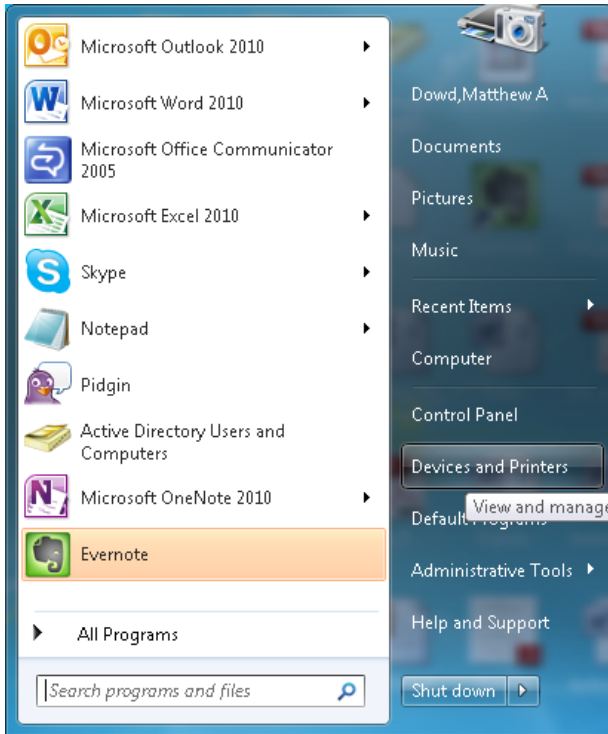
Microsoft Outlook 2010

Microsoft Word 2010

Microsoft Office Communicator 2005

Microsoft Excel 2010

Skype

Notepad

Pidgin

Active Directory Users and Computers

Microsoft OneNote 2010

Evernote

All Programs

Search programs and files

Dowd,Matthew A

Documents

Pictures

Music

Recent Items

Computer

Control Panel

Devices and Printers

View and manage

Default Programs

Administrative Tools

Help and Support

Shut down